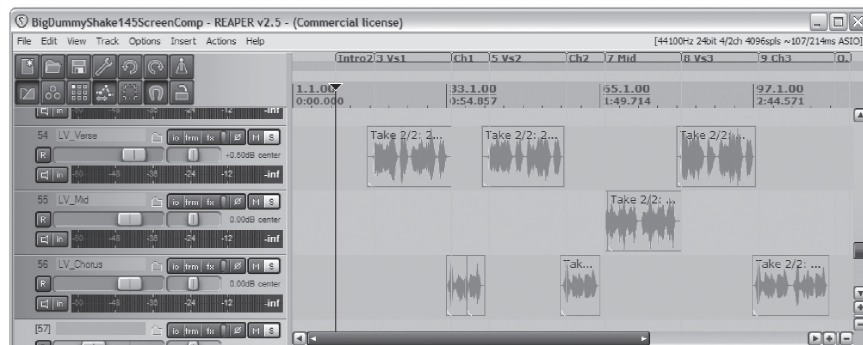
BigDummyShake145ScreenComp - REAPER v2.5 - (Commercial license)

File Edit View Track Options Insert Actions Help

[44100Hz 24bit 4/2ch 4096spls ~107/214ms ASIO]

Intro2 3 Vs1 Ch1 5 Vs2 Ch2 7 Mid 8 Vs3 9 Ch3 O.

1.1.00
0:00.000

33.1.00
0:54.857

65.1.00
1:49.714

97.1.00
2:44.571

-12 -inf

54 LV_Verse
io fm fx M S
R
+0.50dB center
in -60 -48 -36 -24 -12 -inf

55 LV_Mid
io fm fx M S
R
0.00dB center
in -60 -48 -36 -24 -12 -inf

56 LV_Chorus
io fm fx M S
R
0.00dB center
in -60 -48 -36 -24 -12 -inf

[57]
io fm fx M S

Take 2/2: 2...
Take 2/2: 2...
Take 2/2: ...
Take 2/2: ...
Tak...
Take 2/2: ...